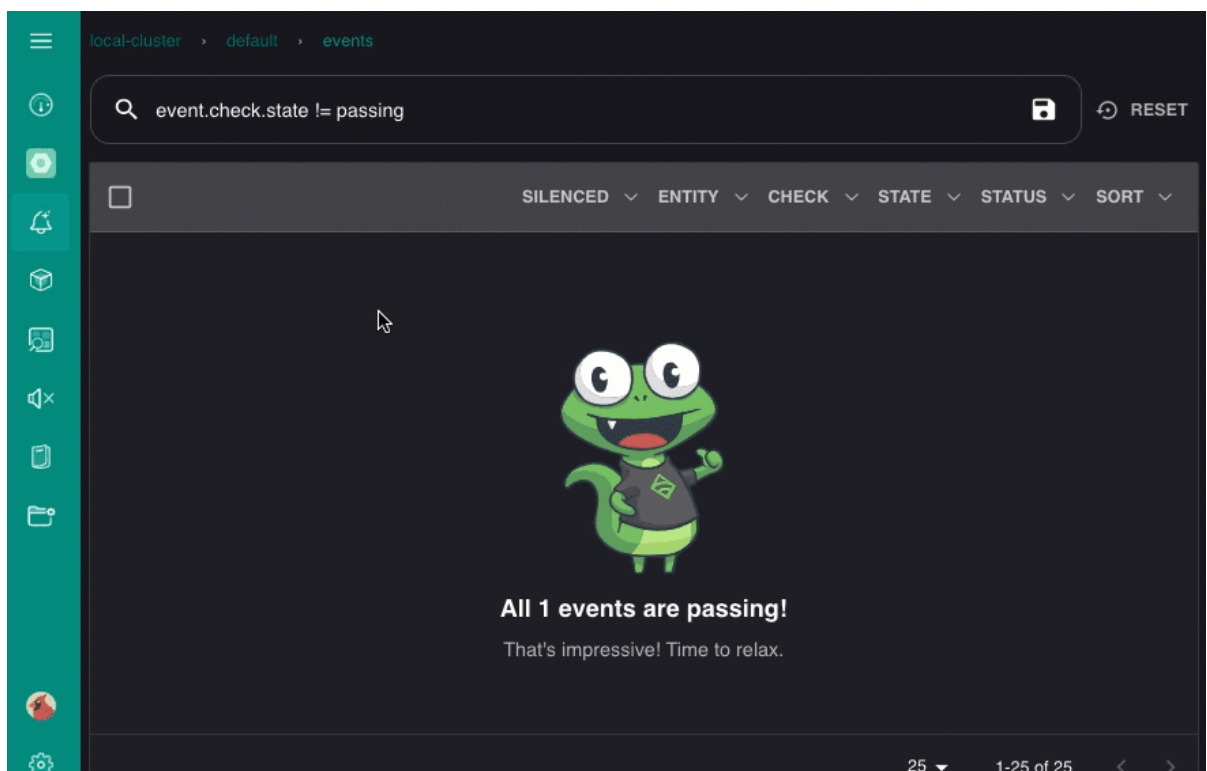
local-cluster › default › events

event.check.state != passing

RESET

SILENCED ⌄ ENTITY ⌄ CHECK ⌄ STATE ⌄ STATUS ⌄ SORT ⌄

All 1 events are passing!

That's impressive! Time to relax.

25 ▾ 1-25 of 25